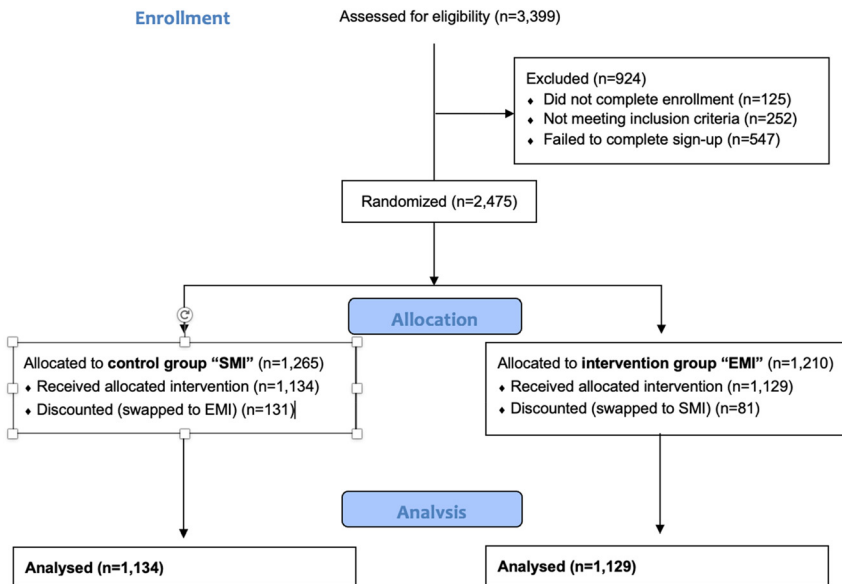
Enrollment

Assessed for eligibility (n=3,399)

Excluded (n=924)
♦ Did not complete enrollment (n=125)
♦ Not meeting inclusion criteria (n=252)
♦ Failed to complete sign-up (n=547)

Randomized (n=2,475)

Allocation

Allocated to **control group "SMI"** (n=1,265)
♦ Received allocated intervention (n=1,134)
♦ Discounted (swapped to EMI) (n=131)

Allocated to **intervention group "EMI"** (n=1,210)
♦ Received allocated intervention (n=1,129)
♦ Discounted (swapped to SMI) (n=81)

Analysis

**Analysed (n=1,134)**

**Analysed (n=1,129)**